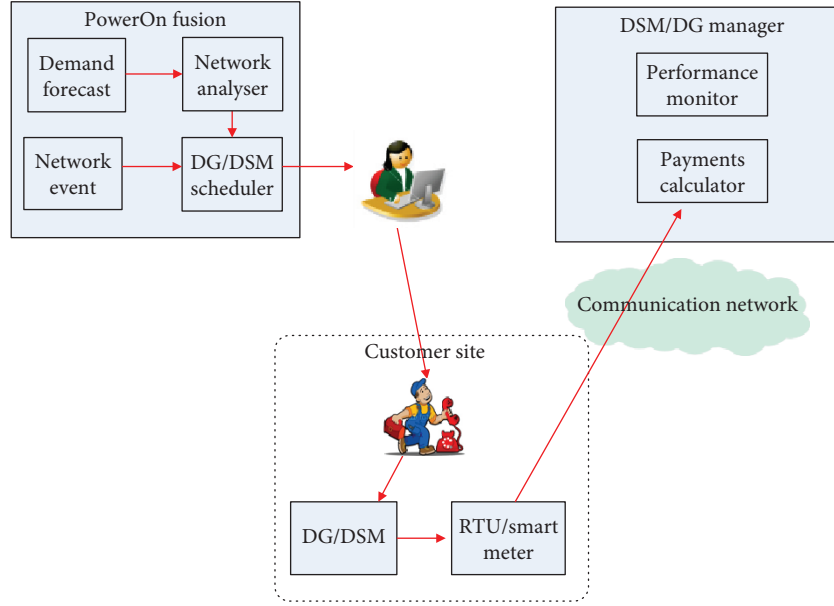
PowerOn fusion

Demand forecast

Network analyser

Network event

DG/DSM scheduler

DSM/DG manager

Performance monitor

Payments calculator

Communication network

Customer site

DG/DSM

RTU/smart meter